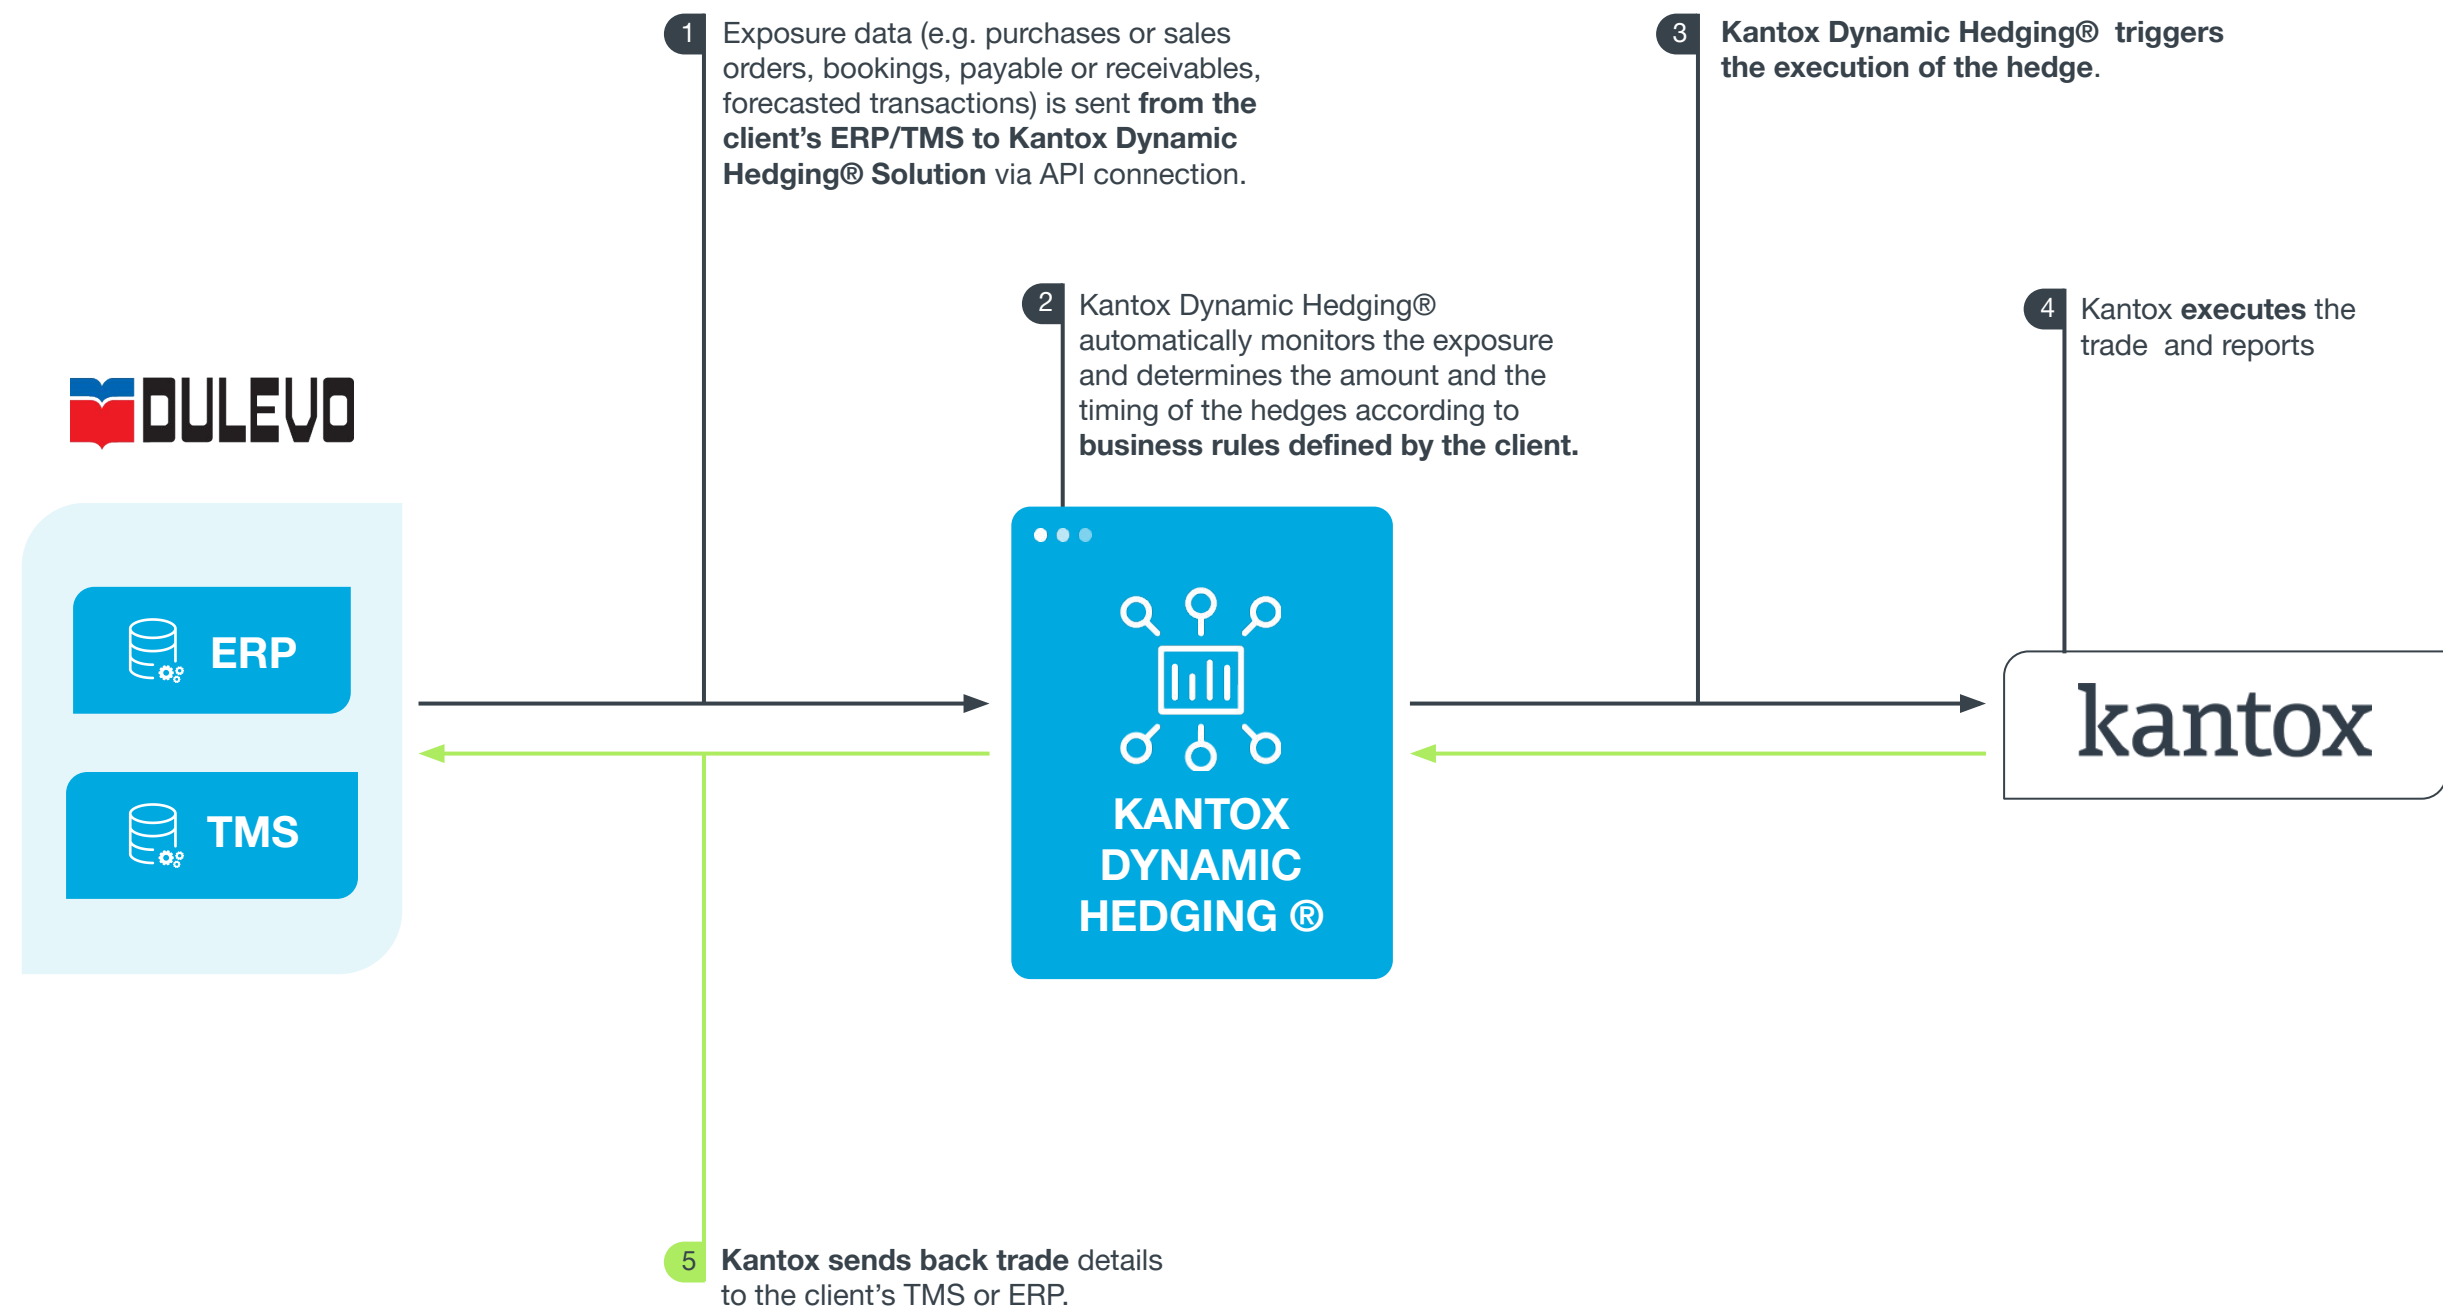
1 Exposure data (e.g. purchases or sales orders, bookings, payable or receivables, forecasted transactions) is sent **from the client's ERP/TMS to Kantox Dynamic Hedging® Solution** via API connection.

3 **Kantox Dynamic Hedging® triggers the execution of the hedge**.

2 Kantox Dynamic Hedging® automatically monitors the exposure and determines the amount and the timing of the hedges according to **business rules defined by the client.**

4 Kantox **executes** the trade and reports

DULEVO

ERP

TMS

KANTOX DYNAMIC HEDGING ®

kantox

5 **Kantox sends back trade** details to the client's TMS or ERP.